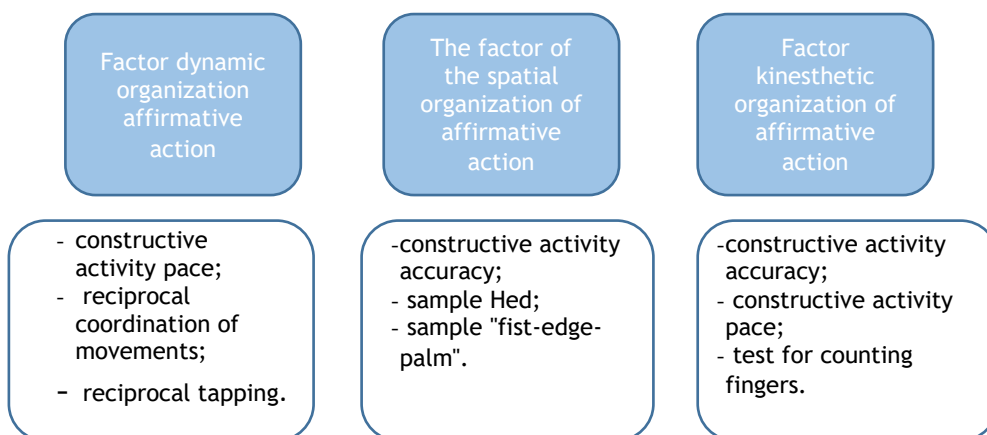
Factor dynamic organization affirmative action

The factor of the spatial organization of affirmative action

Factor kinesthetic organization of affirmative action

- constructive activity pace;
- reciprocal coordination of movements;
- reciprocal tapping.

-constructive activity accuracy;
- sample Hed;
- sample "fist-edge-palm".

-constructive activity accuracy;
- constructive activity pace;
- test for counting fingers.